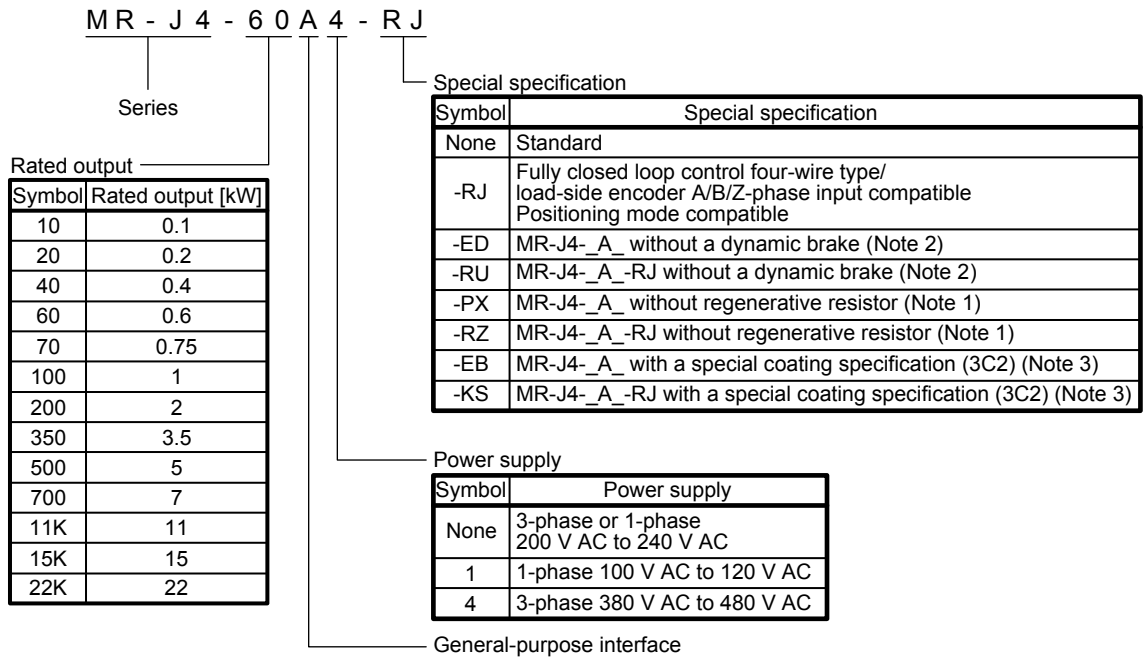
MR - J4 - 60 A 4 - RJ

Series

Special specification

| Symbol | Special specification |
|---|---|
| None | Standard |
| -RJ | Fully closed loop control four-wire type/ load-side encoder A/B/Z-phase input compatible Positioning mode compatible |
| -ED | MR-J4-_A_ without a dynamic brake (Note 2) |
| -RU | MR-J4-_A_-RJ without a dynamic brake (Note 2) |
| -PX | MR-J4-_A_ without regenerative resistor (Note 1) |
| -RZ | MR-J4-_A_-RJ without regenerative resistor (Note 1) |
| -EB | MR-J4-_A_ with a special coating specification (3C2) (Note 3) |
| -KS | MR-J4-_A_-RJ with a special coating specification (3C2) (Note 3) |

Rated output

| Symbol | Rated output [kW] |
|---|---|
| 10 | 0.1 |
| 20 | 0.2 |
| 40 | 0.4 |
| 60 | 0.6 |
| 70 | 0.75 |
| 100 | 1 |
| 200 | 2 |
| 350 | 3.5 |
| 500 | 5 |
| 700 | 7 |
| 11K | 11 |
| 15K | 15 |
| 22K | 22 |

Power supply

| Symbol | Power supply |
|---|---|
| None | 3-phase or 1-phase 200 V AC to 240 V AC |
| 1 | 1-phase 100 V AC to 120 V AC |
| 4 | 3-phase 380 V AC to 480 V AC |

General-purpose interface